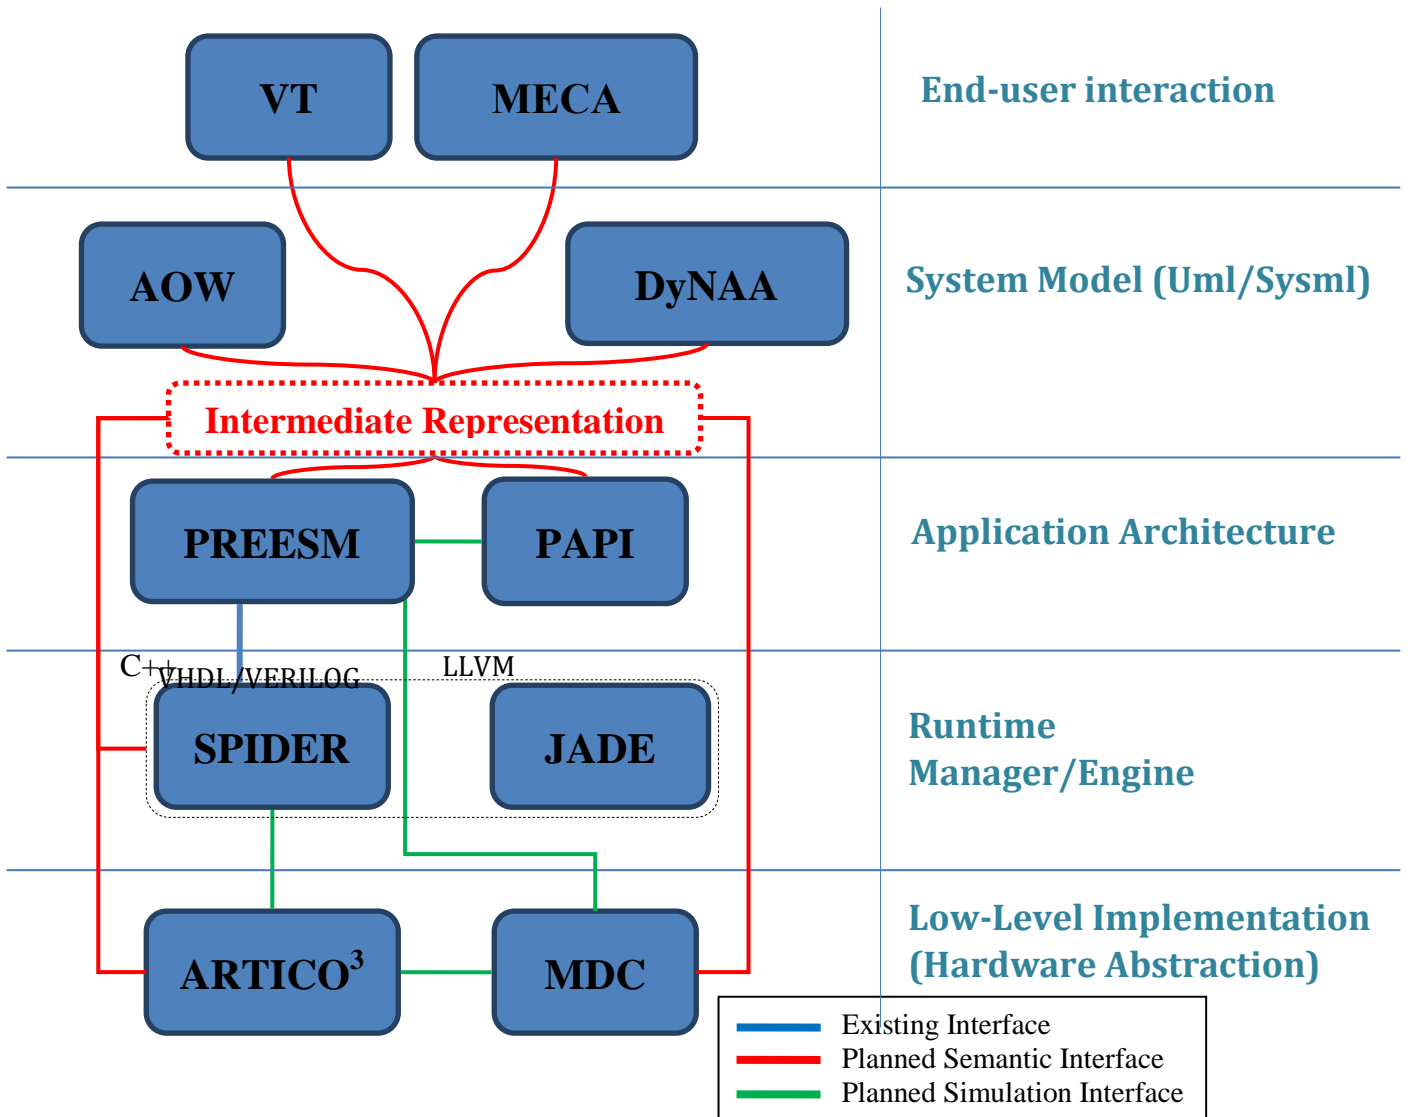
VT

MECA

End-user interaction

AOW

DyNAA

System Model (Uml/Sysml)

Intermediate Representation

PREESM

PAPI

Application Architecture

C++

VHDL/VERILOG

LLVM

SPIDER

JADE

Runtime Manager/Engine

ARTICO$^3$

MDC

Low-Level Implementation (Hardware Abstraction)

Existing Interface

Planned Semantic Interface

Planned Simulation Interface